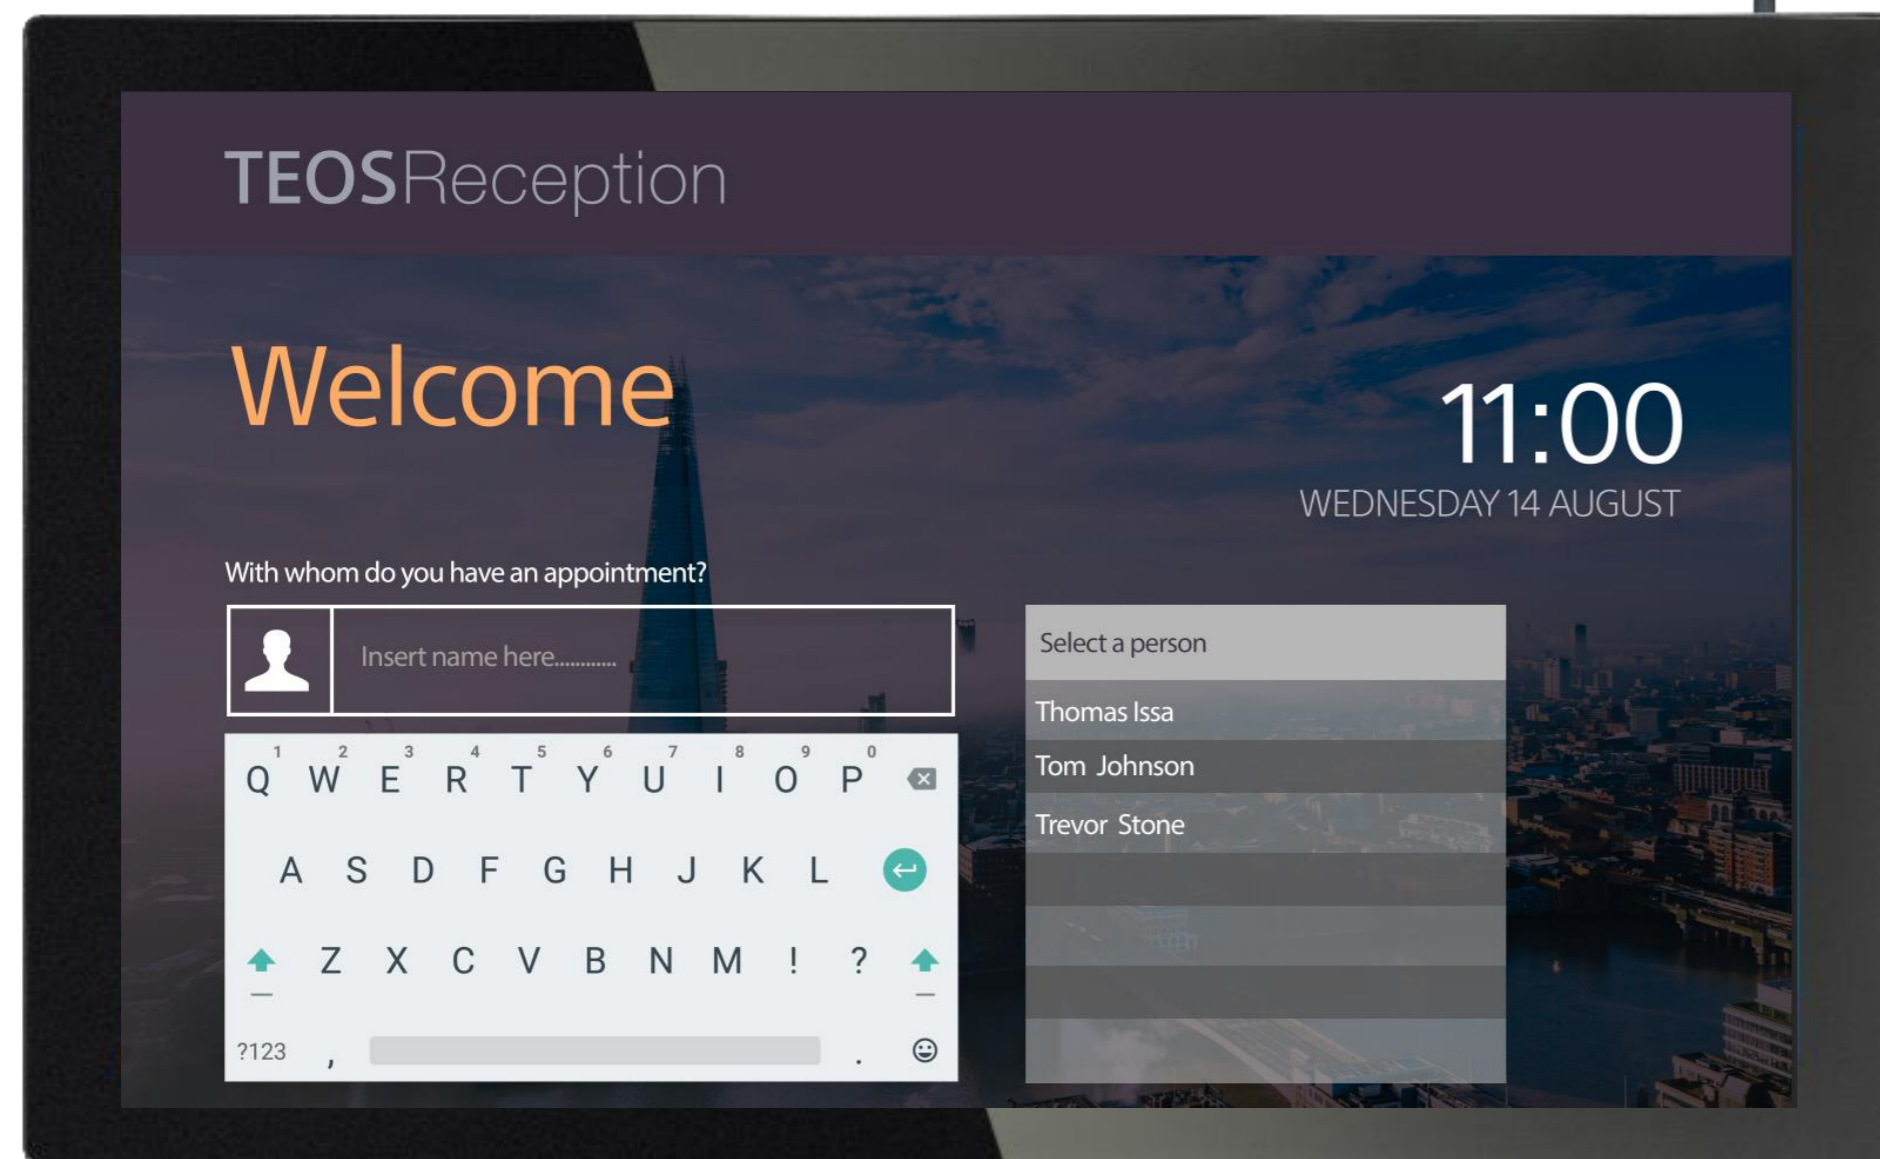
TEOSReception

Welcome

11:00
WEDNESDAY 14 AUGUST

With whom do you have an appointment?

Insert name here...........

Select a person

Thomas Issa

Tom Johnson

Trevor Stone

1 2 3 4 5 6 7 8 9 0
Q W E R T Y U I O P
A S D F G H J K L
Z X C V B N M ! ?
?123 , .